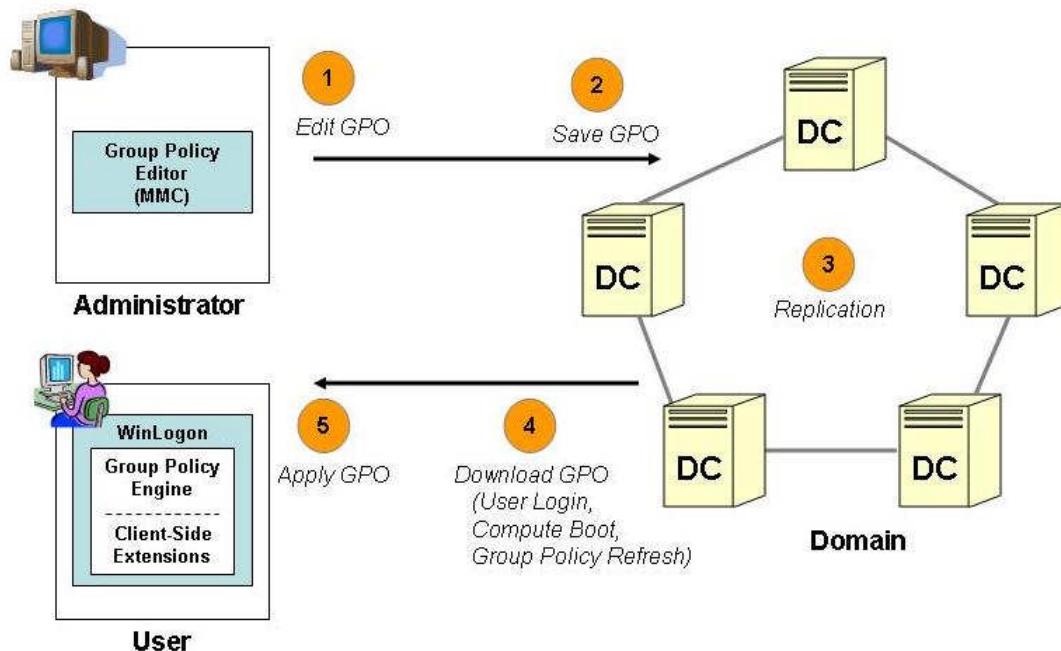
Group Policy Editor (MMC)

Administrator

1
Edit GPO

2
Save GPO

DC

DC

DC

3
Replication

DC

DC

Domain

WinLogon

Group Policy Engine

Client-Side Extensions

User

5
Apply GPO

4
Download GPO (User Login, Compute Boot, Group Policy Refresh)